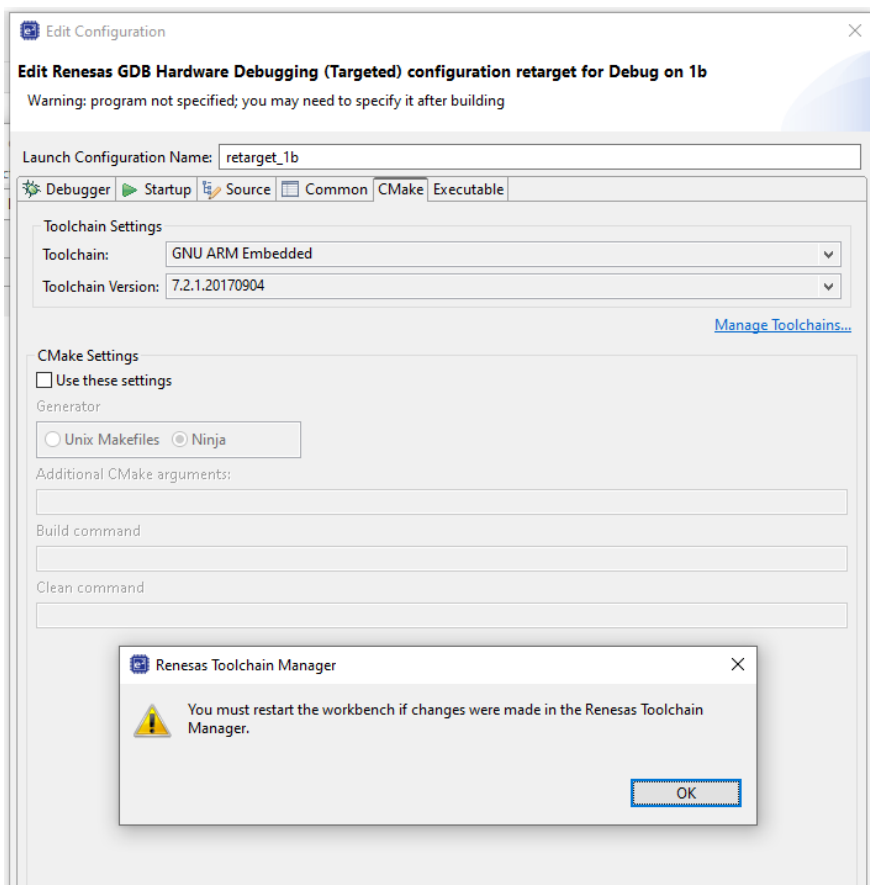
Edit Configuration

Edit Renesas GDB Hardware Debugging (Targeted) configuration retarget for Debug on 1b

Warning: program not specified; you may need to specify it after building

Launch Configuration Name: retarget_1b

Debugger | Startup | Source | Common | CMake | Executable

Toolchain Settings

Toolchain: GNU ARM Embedded

Toolchain Version: 7.2.1.20170904

Manage Toolchains...

CMake Settings

Use these settings

Generator

Unix Makefiles  Ninja

Additional CMake arguments:

Build command

Clean command

Renesas Toolchain Manager

You must restart the workbench if changes were made in the Renesas Toolchain Manager.

OK